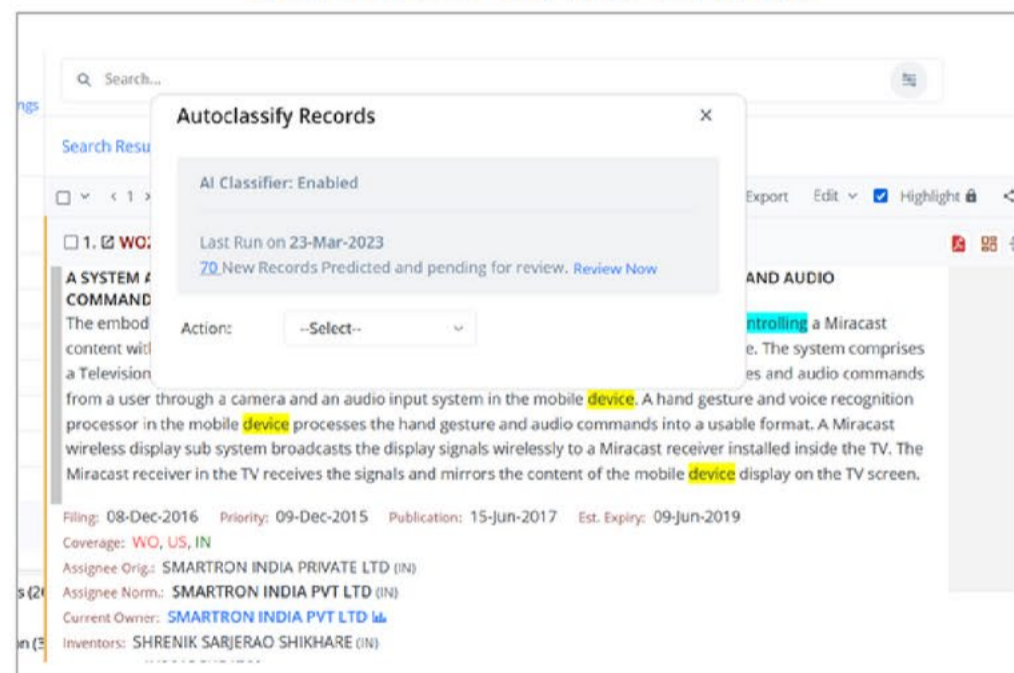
ngs

Search...

Search Resu

1 ›

Export Edit Highlight

1. WO

A SYSTEM A AND AUDIO COMMAND

The embod ntrolling a Miracast content wit e. The system comprises a Television es and audio commands from a user through a camera and an audio input system in the mobile device. A hand gesture and voice recognition processor in the mobile device processes the hand gesture and audio commands into a usable format. A Miracast wireless display sub system broadcasts the display signals wirelessly to a Miracast receiver installed inside the TV. The Miracast receiver in the TV receives the signals and mirrors the content of the mobile device display on the TV screen.

Autoclassify Records

AI Classifier: Enabled

Last Run on 23-Mar-2023
70 New Records Predicted and pending for review. Review Now

Action: --Select--

Filing: 08-Dec-2016 Priority: 09-Dec-2015 Publication: 15-Jun-2017 Est. Expiry: 09-Jun-2019
Coverage: WO, US, IN
Assignee Orig.: SMARTRON INDIA PRIVATE LTD (IN)
Assignee Norm.: SMARTRON INDIA PVT LTD (IN)
Current Owner: SMARTRON INDIA PVT LTD
Inventors: SHRENIK SARJERAO SHIKHARE (IN)

s (2

n (3